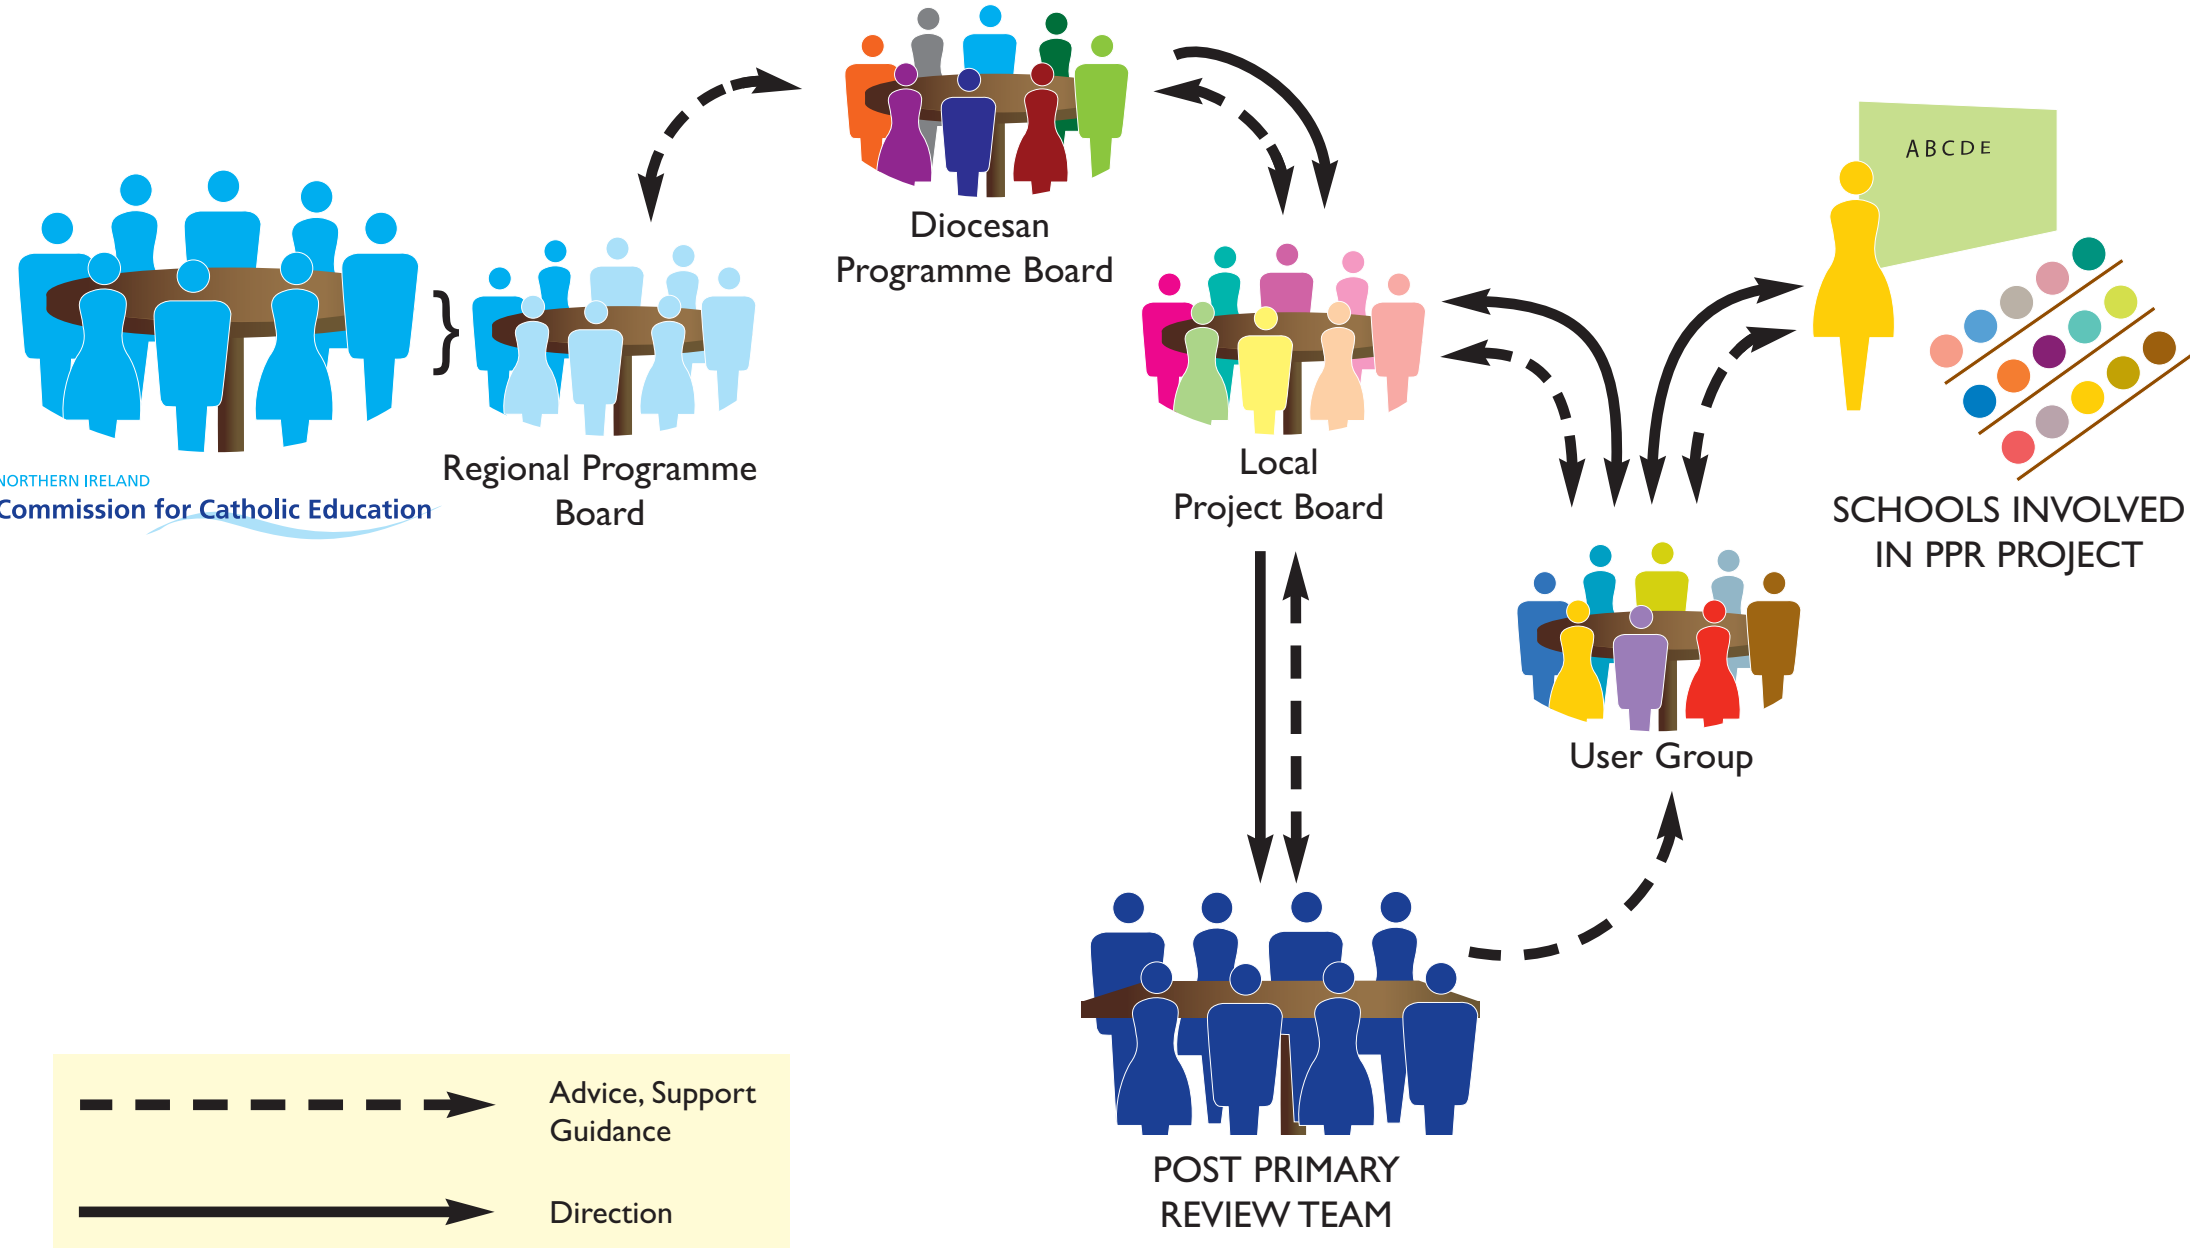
Diocesan Programme Board

ABCDE

NORTHERN IRELAND
Commission for Catholic Education

Regional Programme Board

Local Project Board

SCHOOLS INVOLVED IN PPR PROJECT

User Group

POST PRIMARY REVIEW TEAM

Advice, Support Guidance

Direction